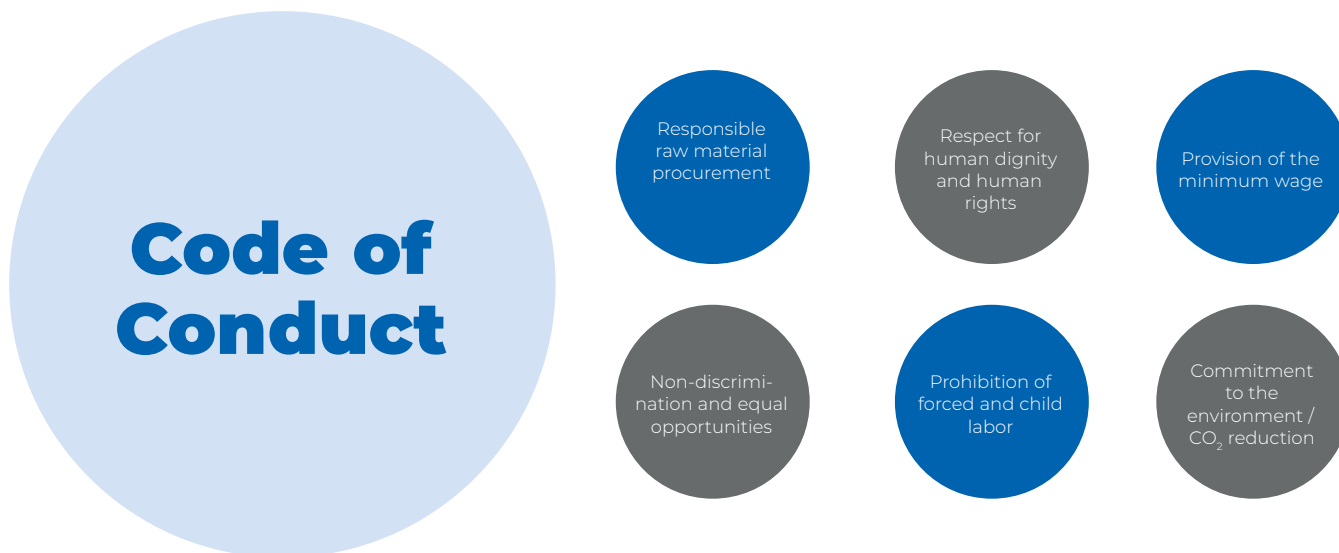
Code of Conduct

Responsible raw material procurement

Respect for human dignity and human rights

Provision of the minimum wage

Non-discrimination and equal opportunities

Prohibition of forced and child labor

Commitment to the environment / $CO_2$ reduction